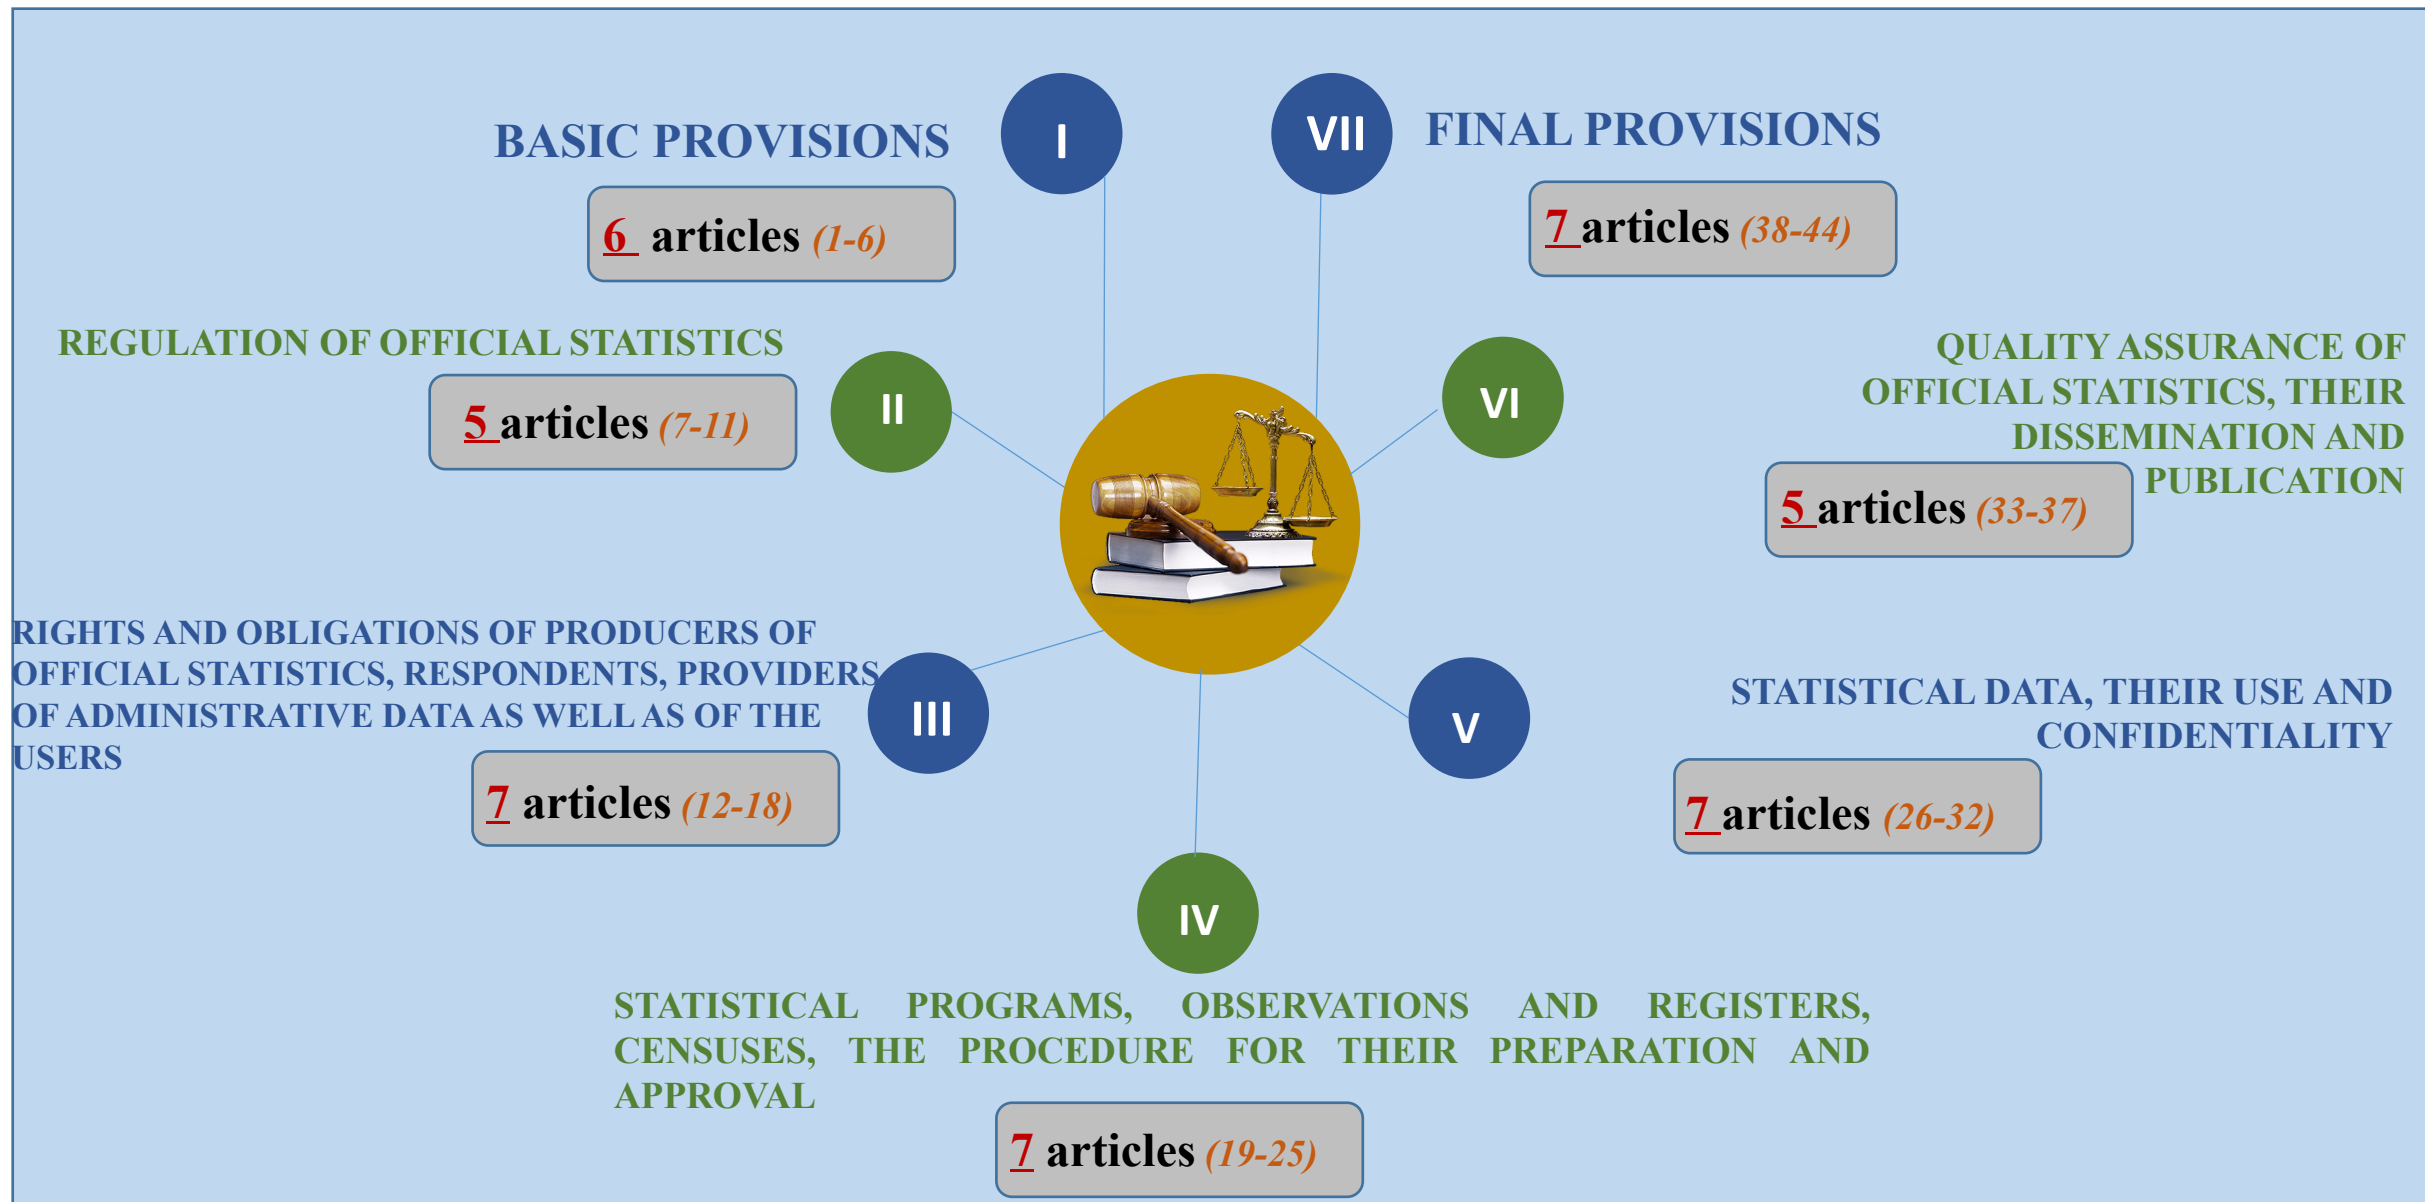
BASIC PROVISIONS

I

6 articles (1-6)

VII

FINAL PROVISIONS

7 articles (38-44)

REGULATION OF OFFICIAL STATISTICS

II

5 articles (7-11)

VI

QUALITY ASSURANCE OF OFFICIAL STATISTICS, THEIR DISSEMINATION AND PUBLICATION

5 articles (33-37)

RIGHTS AND OBLIGATIONS OF PRODUCERS OF OFFICIAL STATISTICS, RESPONDENTS, PROVIDERS OF ADMINISTRATIVE DATA AS WELL AS OF THE USERS

III

7 articles (12-18)

V

STATISTICAL DATA, THEIR USE AND CONFIDENTIALITY

7 articles (26-32)

IV

STATISTICAL PROGRAMS, OBSERVATIONS AND REGISTERS, CENSUSES, THE PROCEDURE FOR THEIR PREPARATION AND APPROVAL

7 articles (19-25)